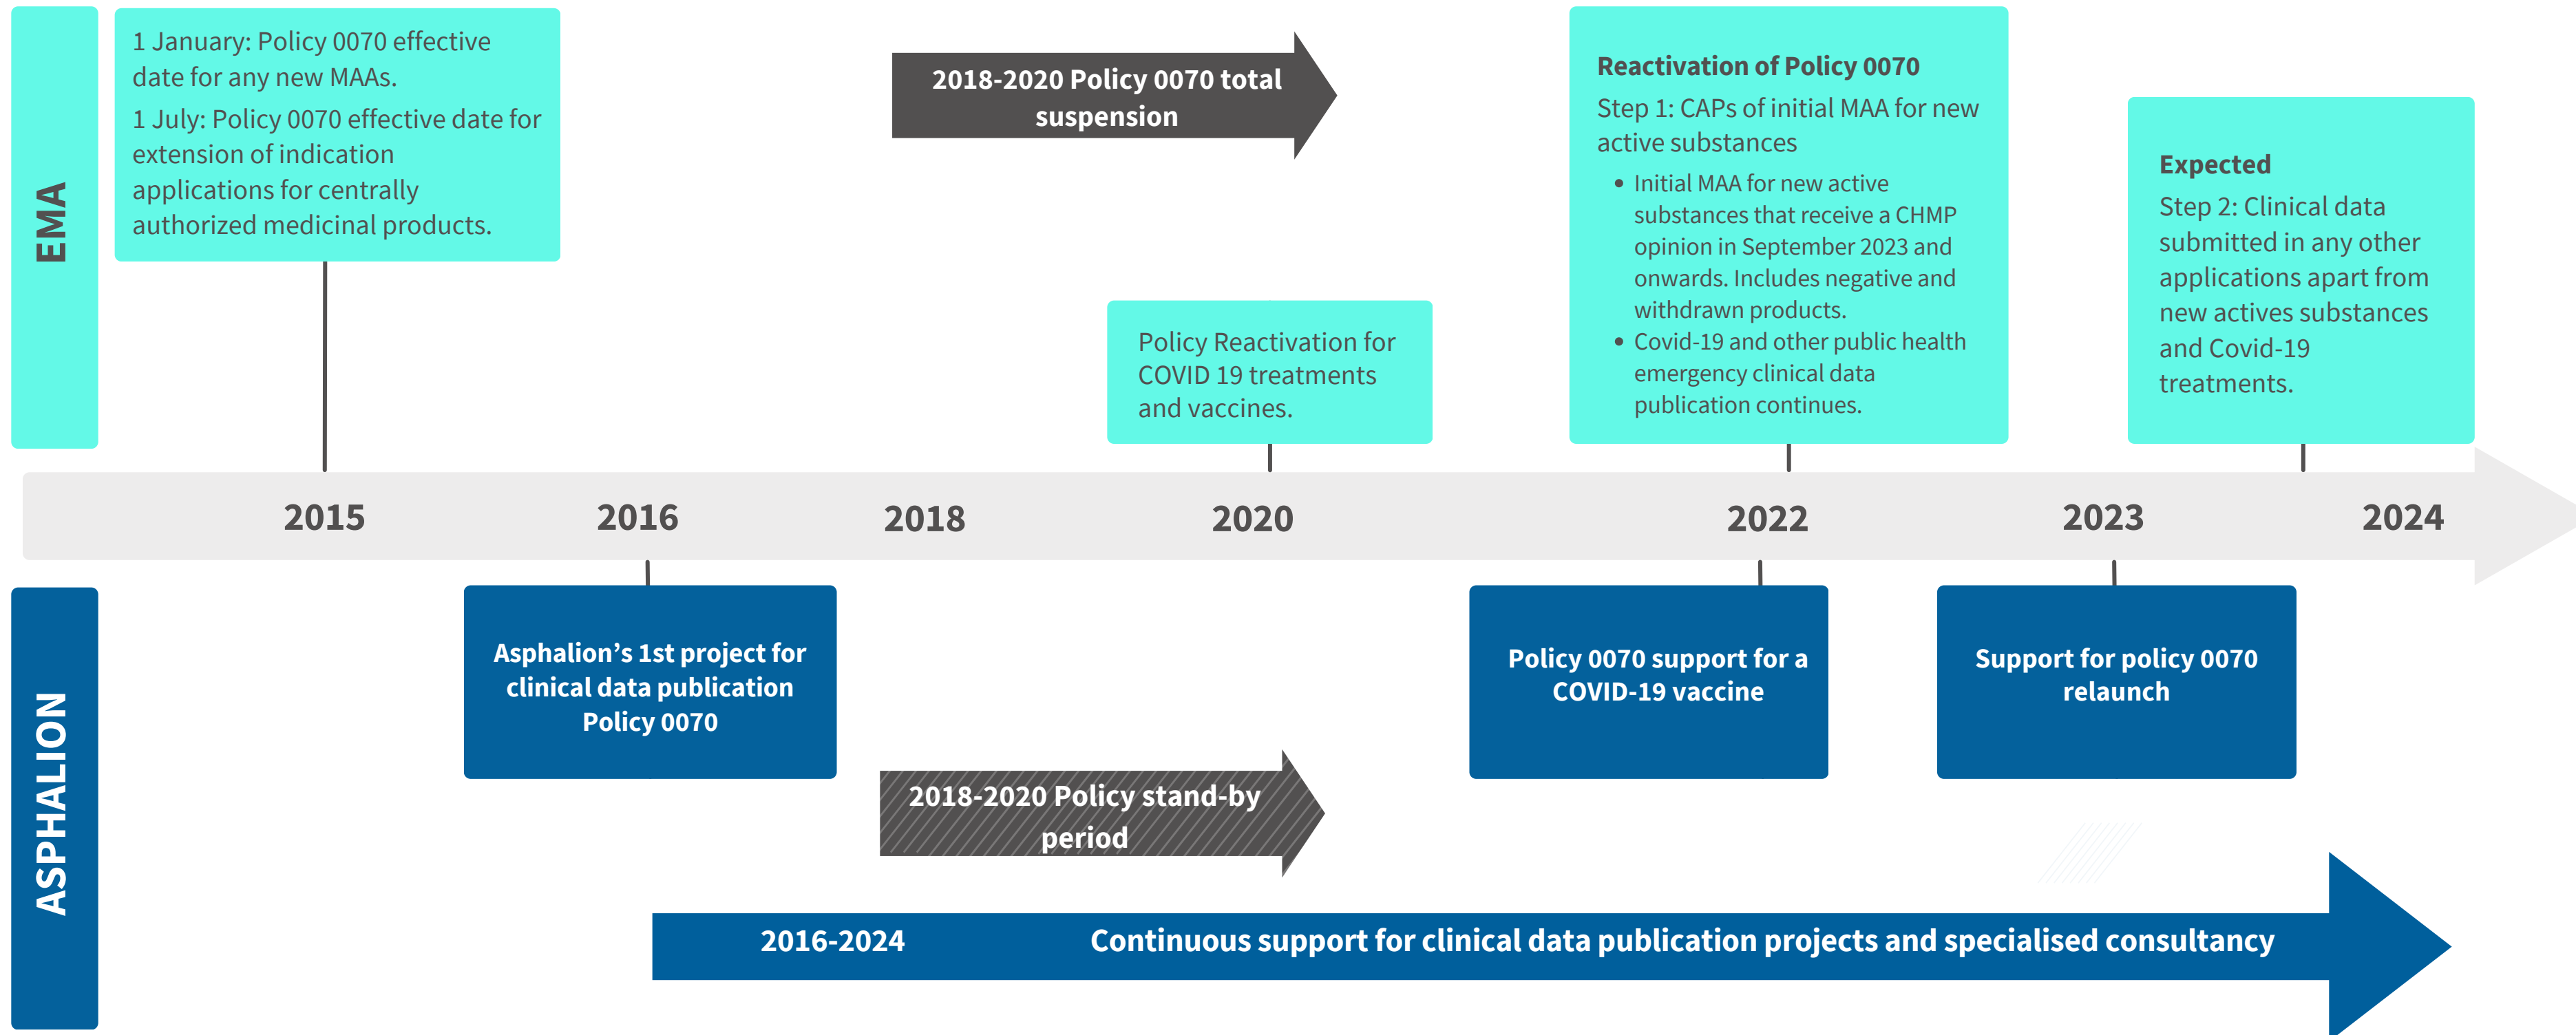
EMA

1 January: Policy 0070 effective date for any new MAAs.

1 July: Policy 0070 effective date for extension of indication applications for centrally authorized medicinal products.

2018-2020 Policy 0070 total suspension

Policy Reactivation for COVID 19 treatments and vaccines.

Reactivation of Policy 0070

Step 1: CAPs of initial MAA for new active substances

- Initial MAA for new active substances that receive a CHMP opinion in September 2023 and onwards. Includes negative and withdrawn products.
- Covid-19 and other public health emergency clinical data publication continues.

Expected

Step 2: Clinical data submitted in any other applications apart from new actives substances and Covid-19 treatments.

2015 2016 2018 2020 2022 2023 2024

ASPHALION

Asphalion's 1st project for clinical data publication Policy 0070

2018-2020 Policy stand-by period

Policy 0070 support for a COVID-19 vaccine

Support for policy 0070 relaunch

2016-2024 Continuous support for clinical data publication projects and specialised consultancy